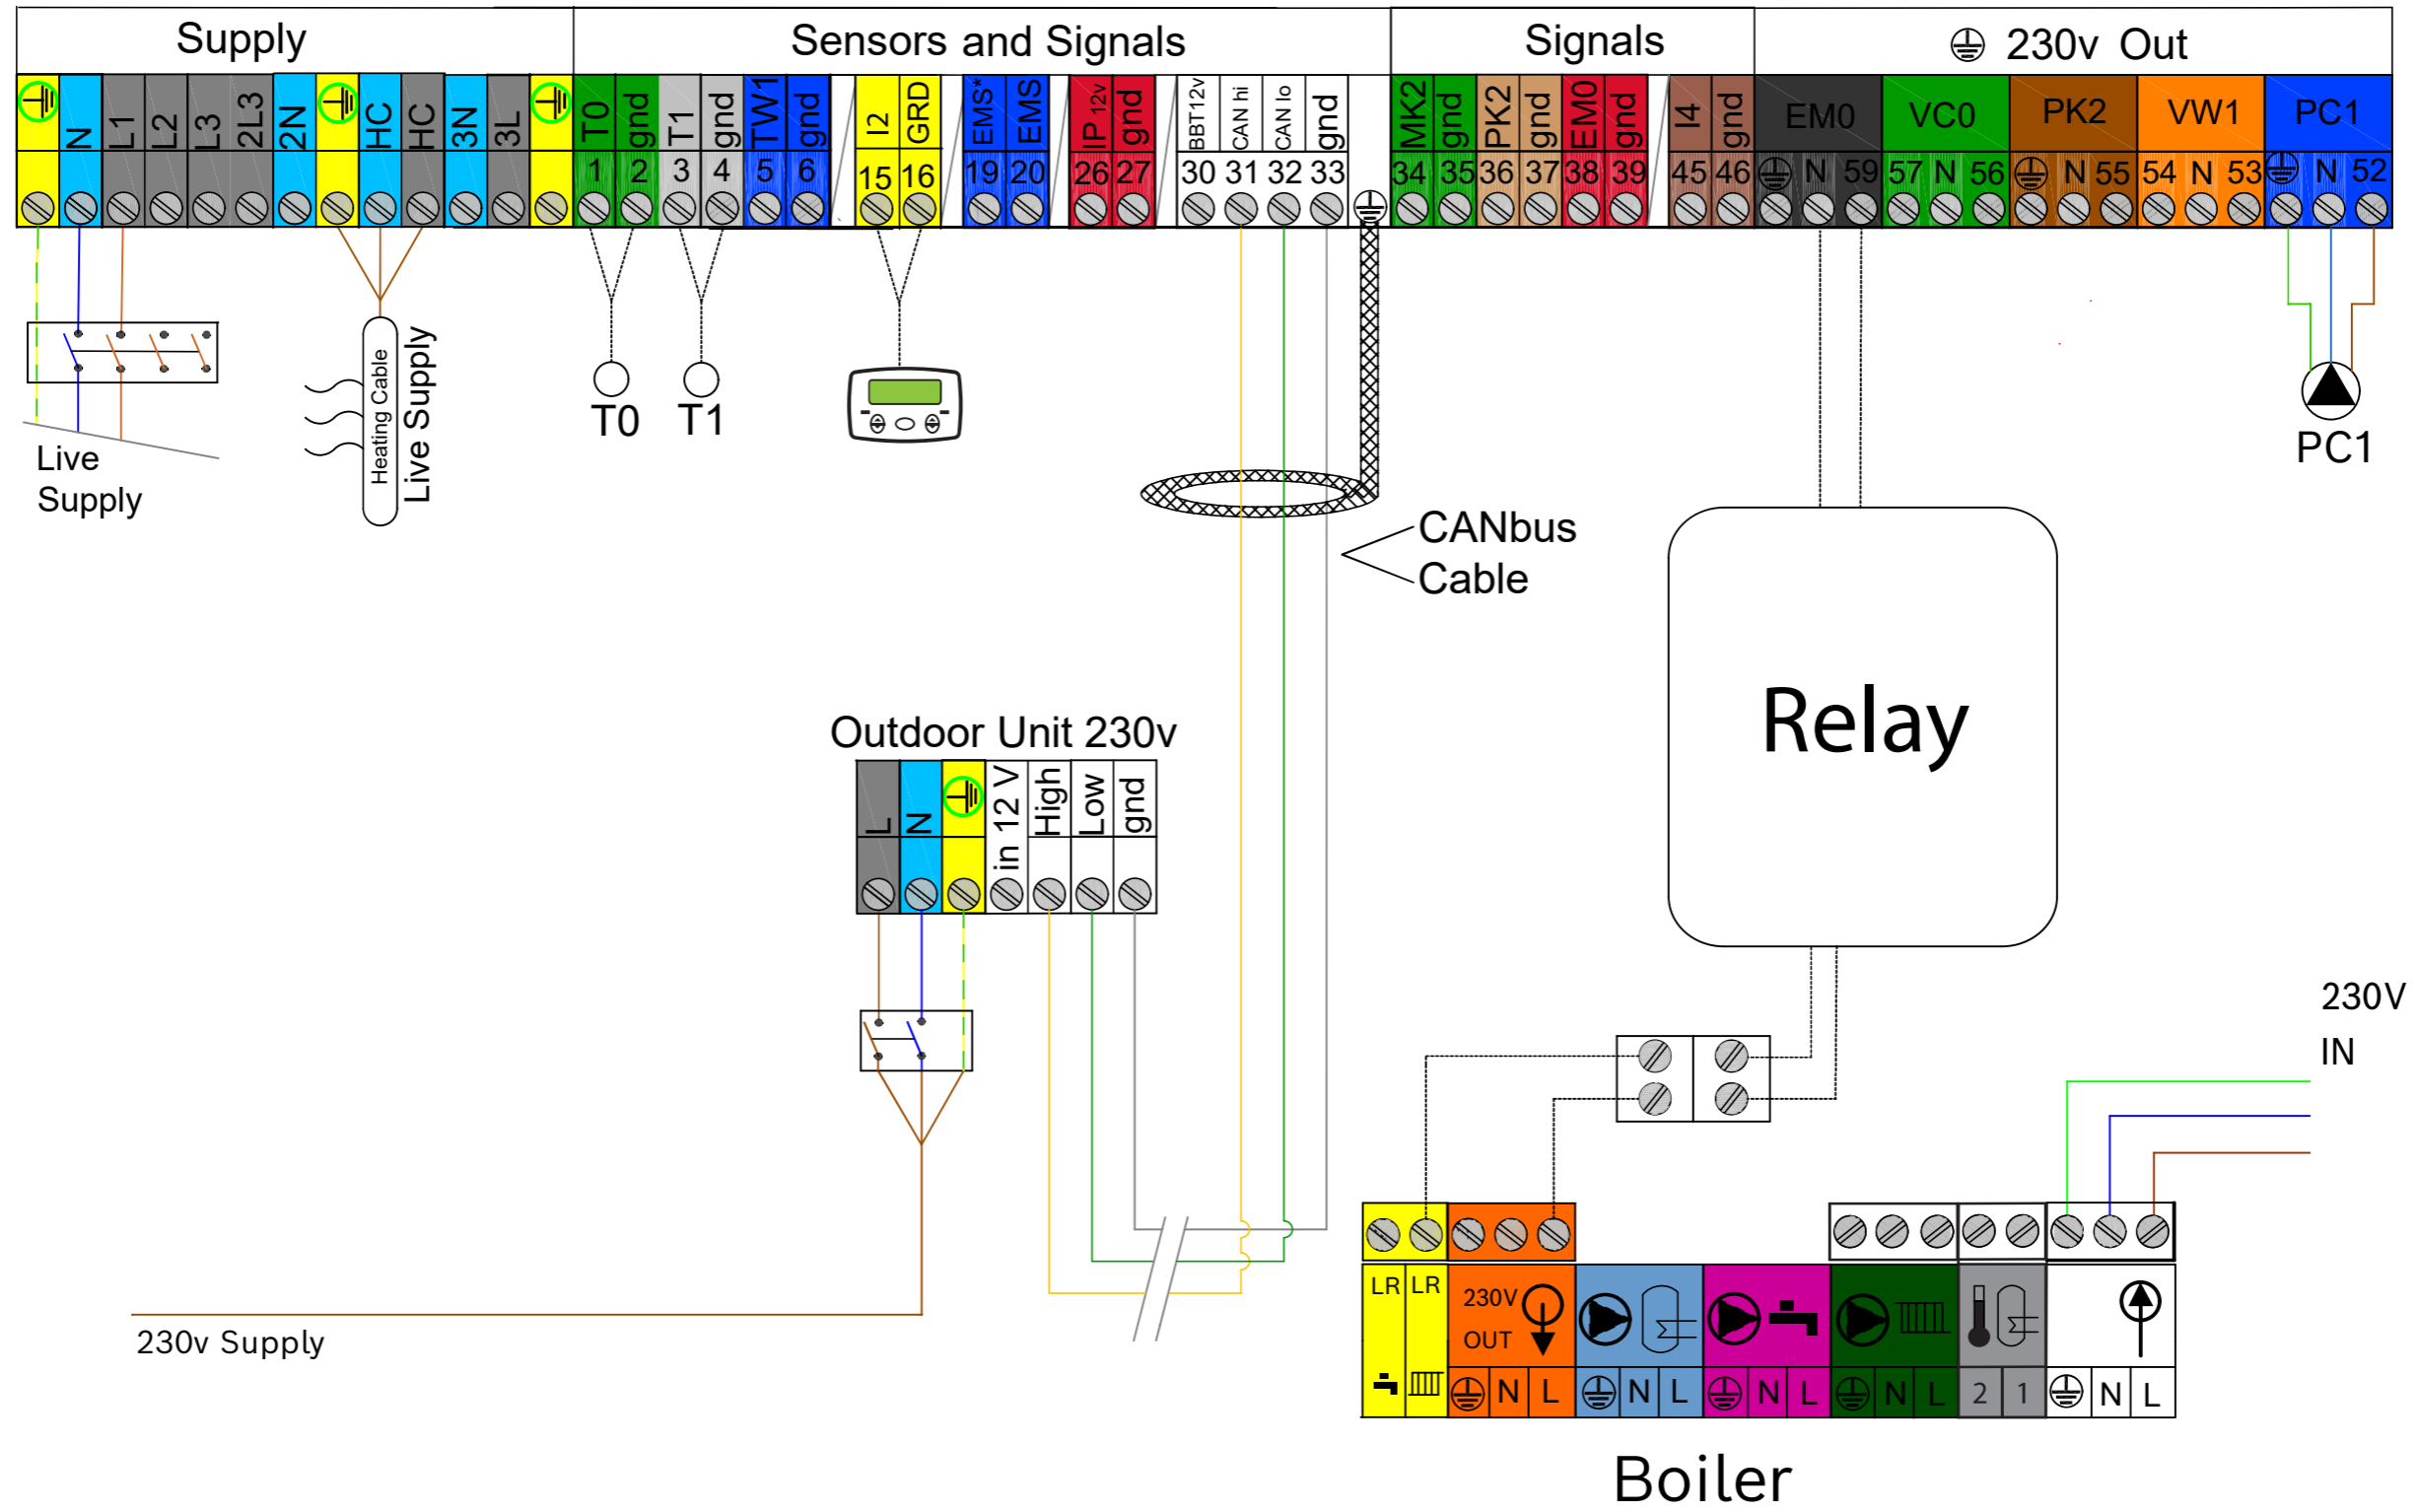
Supply

Sensors and Signals

Signals

⏚ 230v Out

⏚ N L1 L2 L3 2L3 2N ⏚ HC HC 3N 3L ⏚

T0 gnd T1 gnd TW1 gnd I2 GRD EMS* EMS IP 12v gnd BBT12v CAN hi CAN lo gnd

1 2 3 4 5 6 15 16 19 20 26 27 30 31 32 33 ⏚

MK2 gnd PK2 gnd EM0 gnd I4 gnd

34 35 36 37 38 39 45 46

EM0 VC0 PK2 VW1 PC1

⏚ N 59 57 N 56 ⏚ N 55 54 N 53 ⏚ N 52

Live Supply

Heating Cable

Live Supply

T0 T1

PC1

CANbus Cable

Relay

Outdoor Unit 230v

L N ⏚ in 12 V High Low gnd

230V IN

230v Supply

LR LR 230V OUT

⏚ N L ⏚ N L ⏚ N L ⏚ N L 2 1 ⏚ N L

Boiler